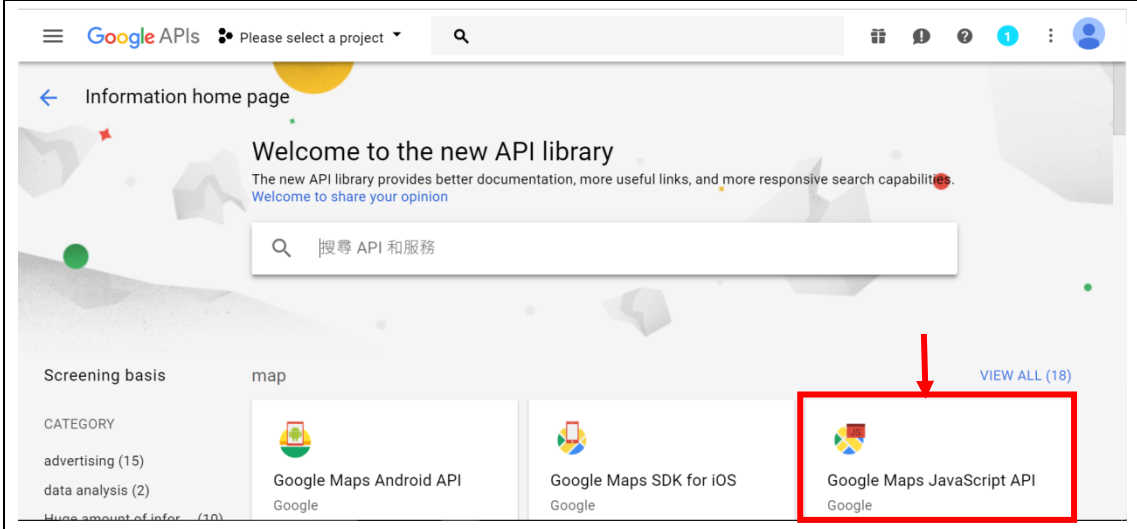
Google APIs Please select a project

1

Information home page

Welcome to the new API library

The new API library provides better documentation, more useful links, and more responsive search capabilities.
Welcome to share your opinion

搜尋 API 和服務

Screening basis

CATEGORY

advertising (15)

data analysis (2)

Huge amount of infor... (10)

map

VIEW ALL (18)

Google Maps Android API
Google

Google Maps SDK for iOS
Google

Google Maps JavaScript API
Google